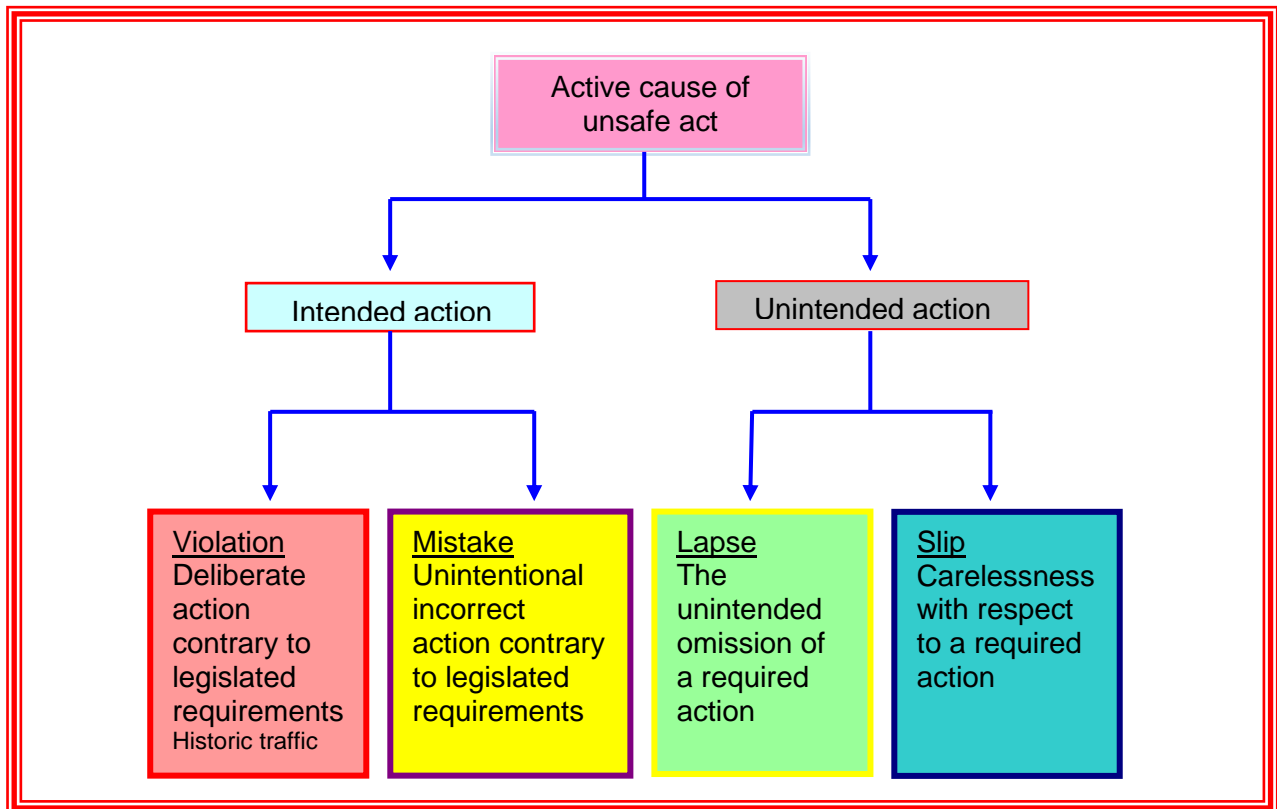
Active cause of unsafe act

Intended action

Unintended action

Violation
Deliberate action contrary to legislated requirements
Historic traffic

Mistake
Unintentional incorrect action contrary to legislated requirements

Lapse
The unintended omission of a required action

Slip
Carelessness with respect to a required action